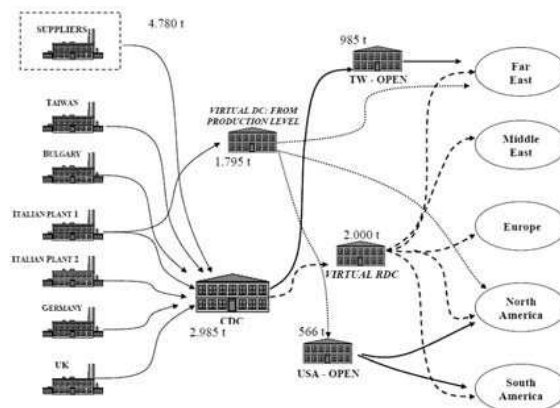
SUPPLIERS

4.780 t

TAIWAN

BULGARY

ITALIAN PLANT 1

ITALIAN PLANT 2

GERMANY

UK

VIRTUAL DC: FROM PRODUCTION LEVEL

1.795 t

985 t

TW - OPEN

CDC

2.985 t

2.000 t

VIRTUAL RDC

566 t

USA - OPEN

Far East

Middle East

Europe

North America

South America